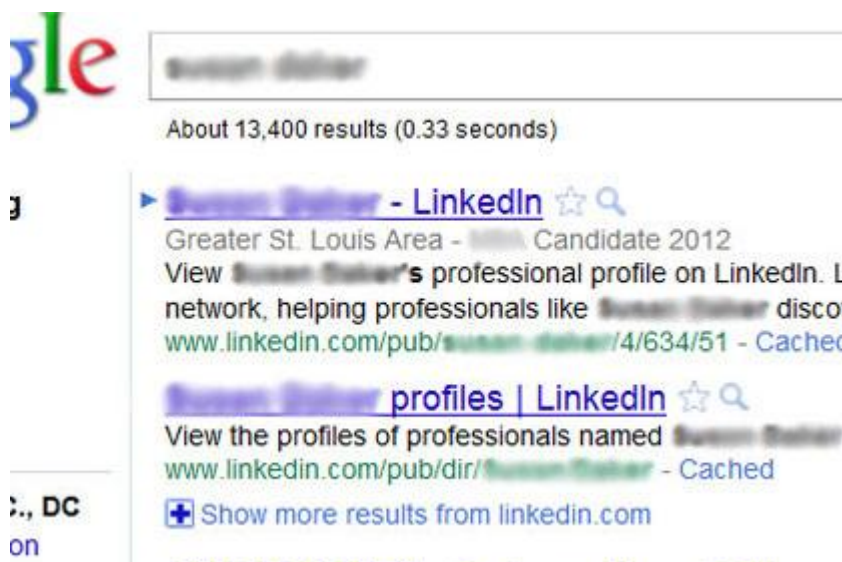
gle

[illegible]

About 13,400 results (0.33 seconds)

g

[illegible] - LinkedIn
Greater St. Louis Area - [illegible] Candidate 2012
View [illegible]'s professional profile on LinkedIn. L
network, helping professionals like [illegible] disco
www.linkedin.com/pub/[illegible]/4/634/51 - Cachec

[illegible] profiles | LinkedIn
View the profiles of professionals named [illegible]
www.linkedin.com/pub/dir/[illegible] - Cached

Show more results from linkedin.com

:., DC
on